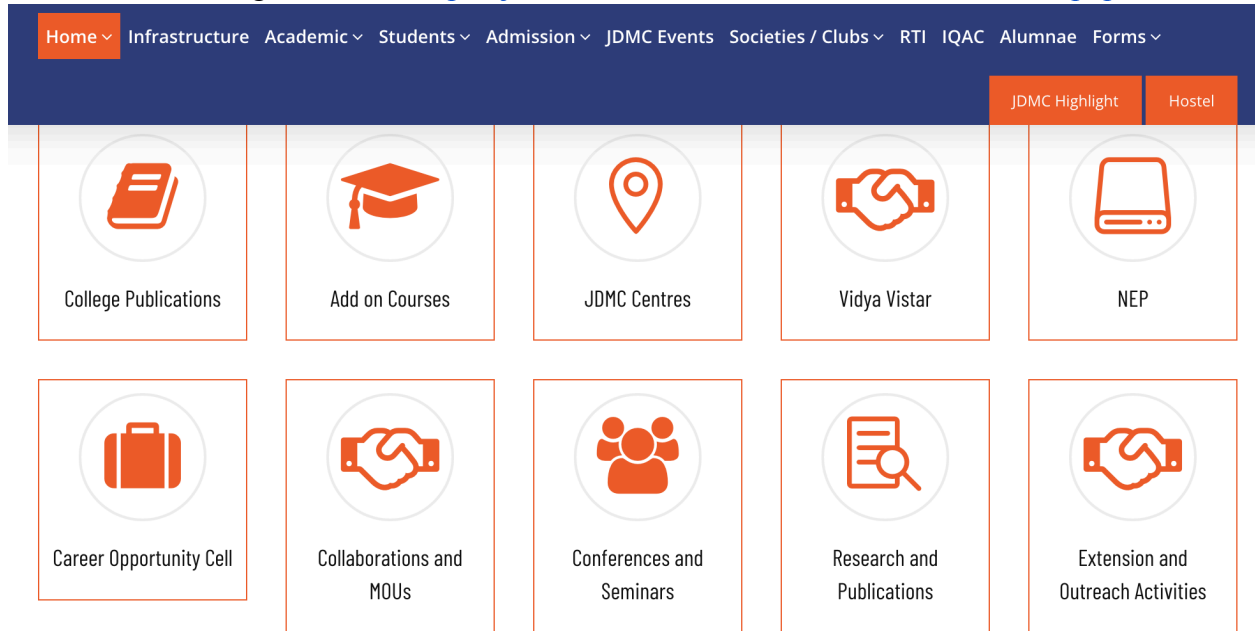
Home Infrastructure Academic Students Admission JDMC Events Societies / Clubs RTI IQAC Alumnae Forms

JDMC Highlight Hostel

College Publications

Add on Courses

JDMC Centres

Vidya Vistar

NEP

Career Opportunity Cell

Collaborations and MOUs

Conferences and Seminars

Research and Publications

Extension and Outreach Activities